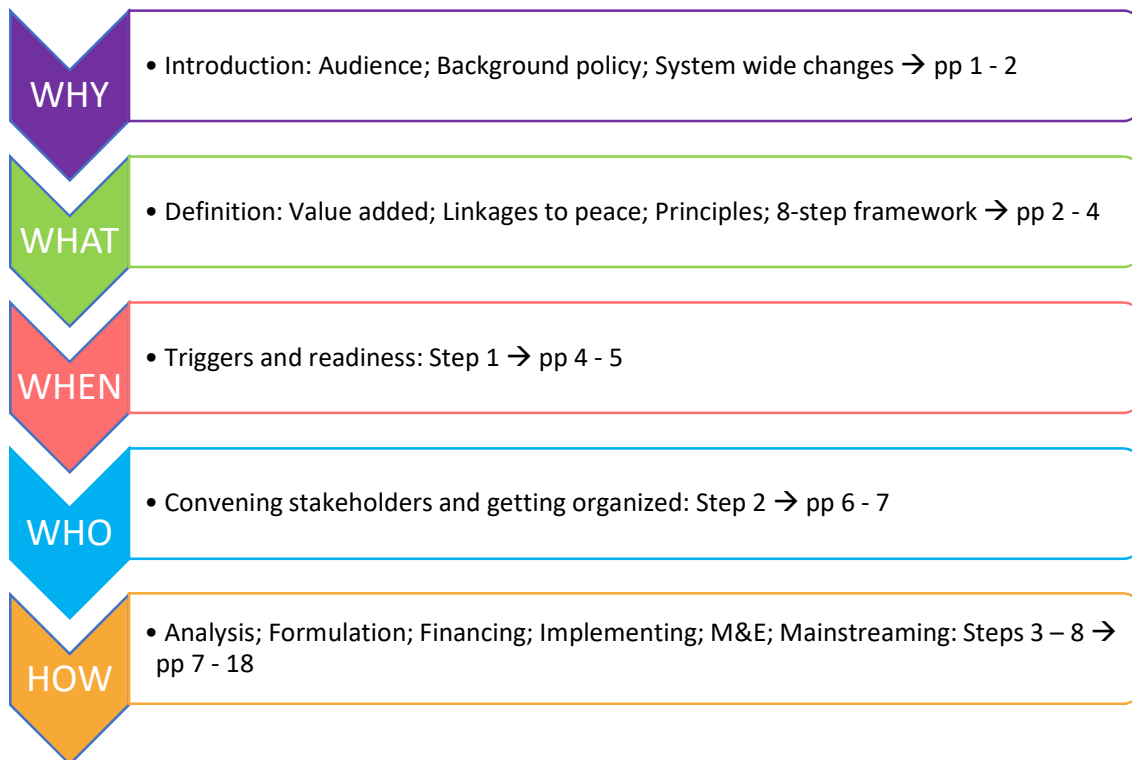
WHY

• Introduction: Audience; Background policy; System wide changes → pp 1 - 2

WHAT

• Definition: Value added; Linkages to peace; Principles; 8-step framework → pp 2 - 4

WHEN

• Triggers and readiness: Step 1 → pp 4 - 5

WHO

• Convening stakeholders and getting organized: Step 2 → pp 6 - 7

HOW

• Analysis; Formulation; Financing; Implementing; M&E; Mainstreaming: Steps 3 – 8 → pp 7 - 18